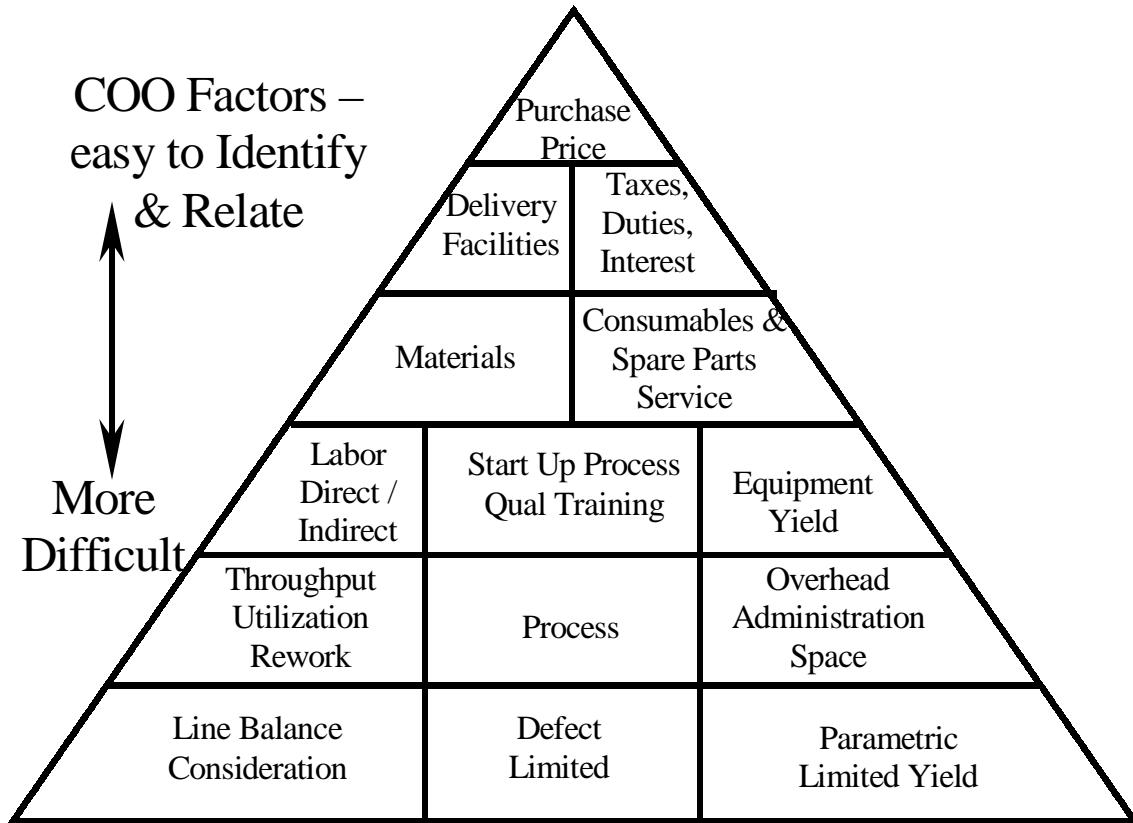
COO Factors – easy to Identify & Relate

More Difficult

Purchase Price

Delivery Facilities

Taxes, Duties, Interest

Materials

Consumables & Spare Parts Service

Labor Direct / Indirect

Start Up Process Qual Training

Equipment Yield

Throughput Utilization Rework

Process

Overhead Administration Space

Line Balance Consideration

Defect Limited

Parametric Limited Yield